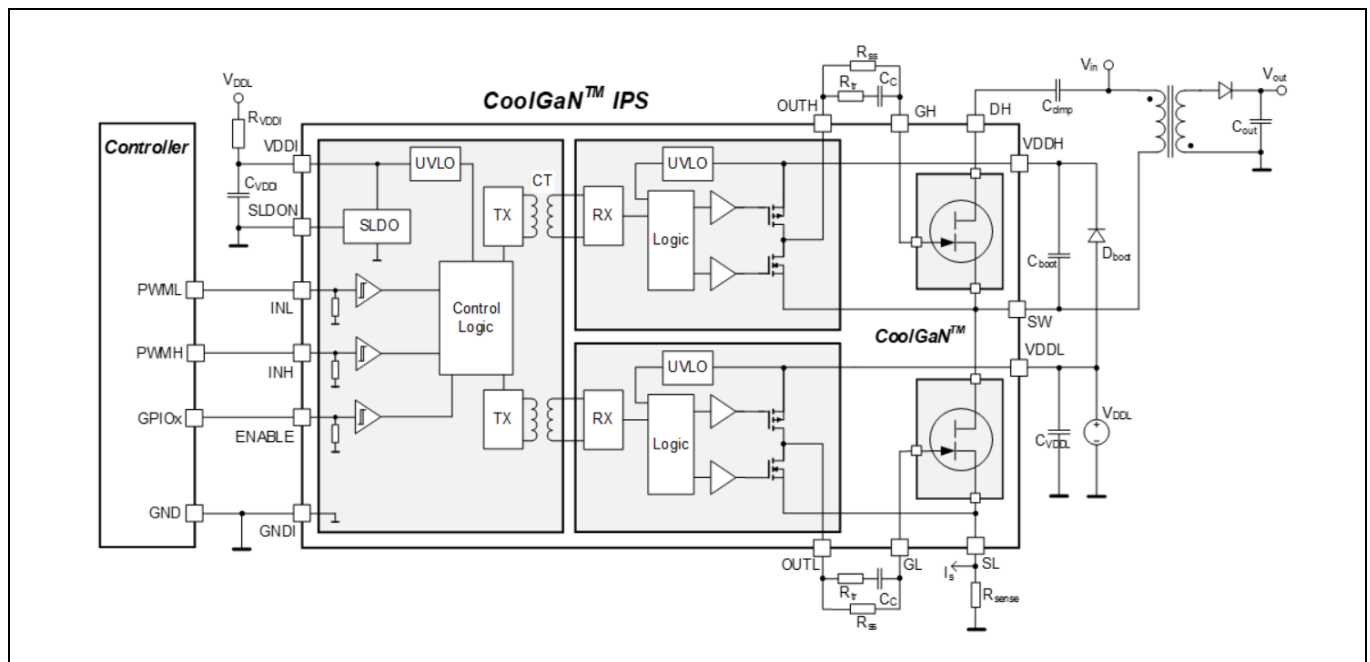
CoolGaN$^{TM}$ IPS

Controller

$V_{DDL}$

$R_{VDDI}$

VDDI

$C_{VDDI}$

SLDON

PWML

INL

PWMH

INH

GPIOx

ENABLE

GND

GNDI

UVLO

SLDO

Control Logic

TX

CT

TX

RX

Logic

UVLO

RX

Logic

UVLO

$R_{ss}$

$R_{tr}$

$C_C$

OUTH

GH

DH

$C_{clmp}$

$V_{in}$

$V_{out}$

$C_{out}$

VDDH

$C_{boot}$

$D_{boot}$

SW

CoolGaN$^{TM}$

VDDL

$V_{DDL}$

$C_{VDDL}$

OUTL

GL

SL

$I_s$

$R_{tr}$

$C_C$

$R_{ss}$

$R_{sense}$